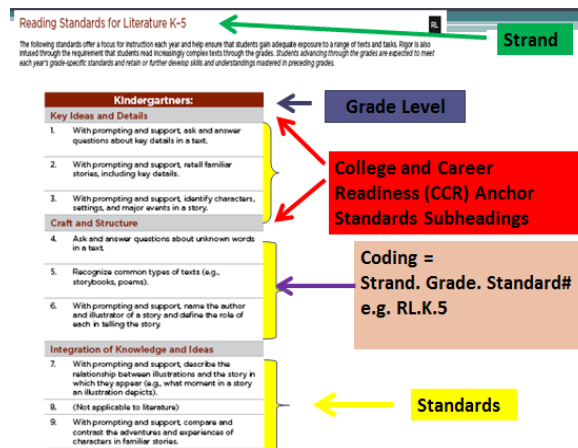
Reading Standards for Literature K–5

RL

The following standards offer a focus for instruction each year and help ensure that students gain adequate exposure to a range of texts and tasks. Rigor is also infused through the requirement that students read increasingly complex texts through the grades. Students advancing through the grades are expected to meet each year's grade-specific standards and retain or further develop skills and understandings mastered in preceding grades.

Strand

Kindergartners:

Grade Level

Key Ideas and Details

1. With prompting and support, ask and answer questions about key details in a text.

2. With prompting and support, retell familiar stories, including key details.

3. With prompting and support, identify characters, settings, and major events in a story.

College and Career Readiness (CCR) Anchor Standards Subheadings

Craft and Structure

4. Ask and answer questions about unknown words in a text.

5. Recognize common types of texts (e.g., storybooks, poems).

6. With prompting and support, name the author and illustrator of a story and define the role of each in telling the story.

Coding =
Strand. Grade. Standard#
e.g. RL.K.5

Integration of Knowledge and Ideas

7. With prompting and support, describe the relationship between illustrations and the story in which they appear (e.g., what moment in a story an illustration depicts).

8. (Not applicable to literature)

9. With prompting and support, compare and contrast the adventures and experiences of characters in familiar stories.

Standards